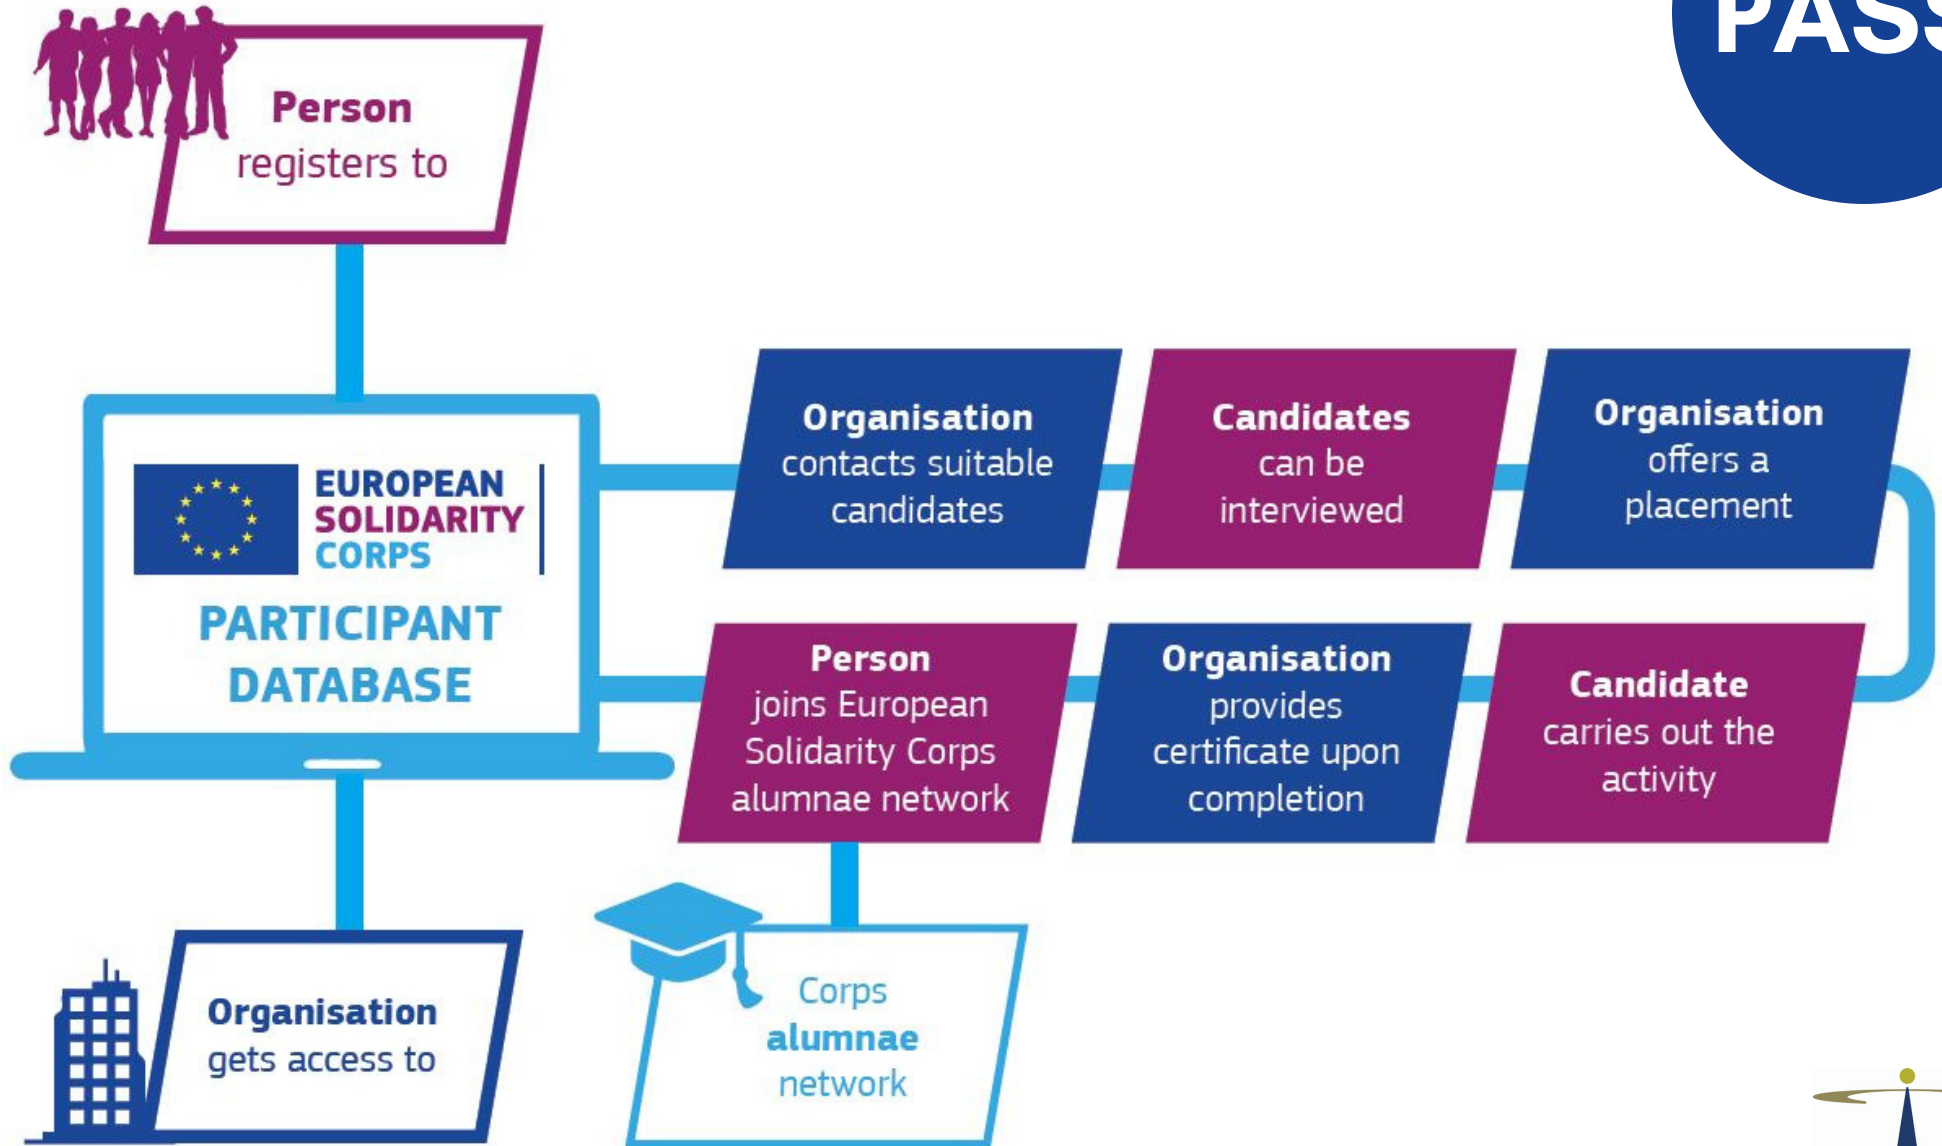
PAS

Person registers to

EUROPEAN SOLIDARITY CORPS

PARTICIPANT DATABASE

Organisation contacts suitable candidates

Candidates can be interviewed

Organisation offers a placement

Candidate carries out the activity

Organisation provides certificate upon completion

Person joins European Solidarity Corps alumnae network

Corps alumnae network

Organisation gets access to